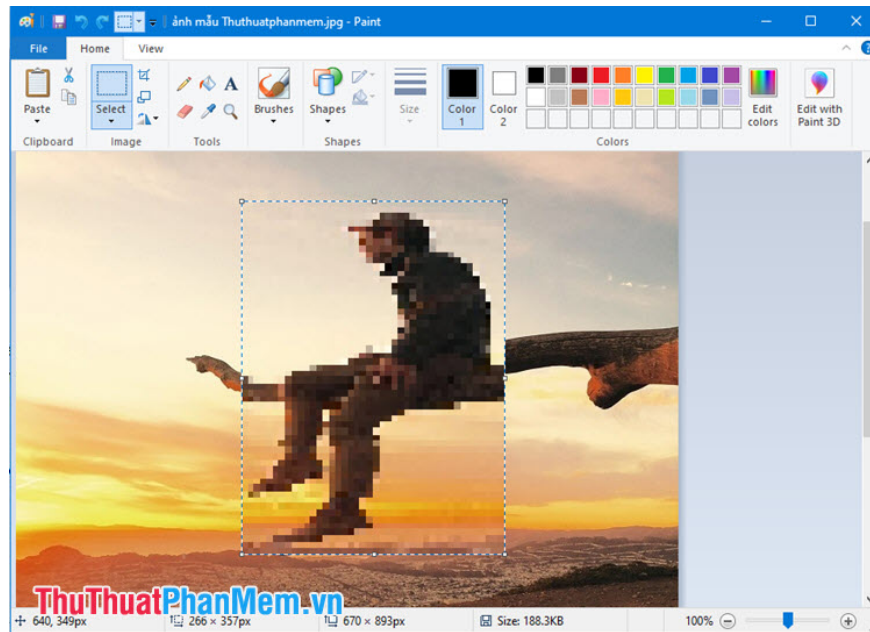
ảnh mẫu Thuthuatphanmem.jpg - Paint

File
Home
View

Paste
Clipboard
Select
Image
Tools
Brushes
Shapes
Shapes
Size
Color 1
Color 2
Colors
Edit colors
Edit with Paint 3D

ThuThuatPhanMem.vn

640, 349px
266 × 357px
670 × 893px
Size: 188.3KB
100%